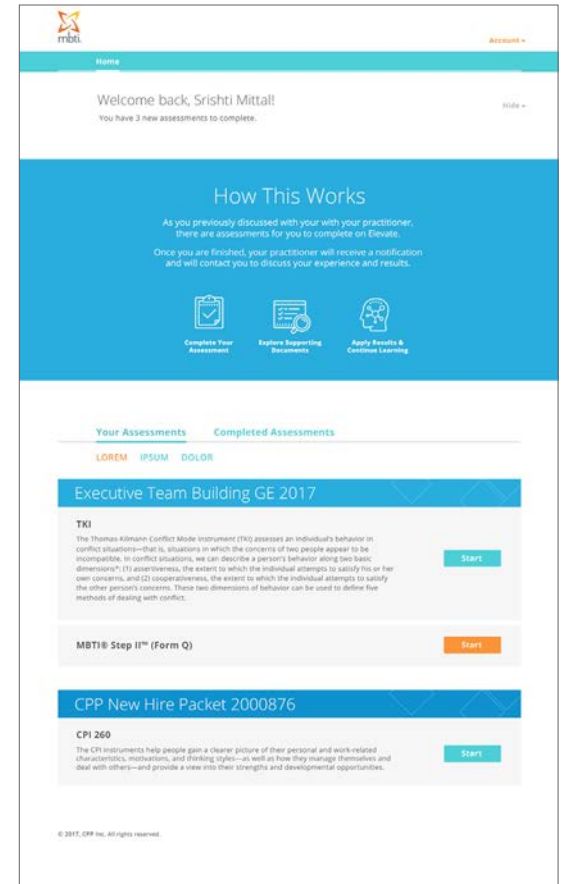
mbti.

Account ▾

Home

Welcome back, Srishti Mittal!

You have 3 new assessments to complete.

Hide ▾

How This Works

As you previously discussed with your with your practitioner, there are assessments for you to complete on Elevate.

Once you are finished, your practitioner will receive a notification and will contact you to discuss your experience and results.

Complete Your Assessment

Explore Supporting Documents

Apply Results & Continue Learning

Your Assessments

Completed Assessments

LOREM IPSUM DOLOR

Executive Team Building GE 2017

TKI

The Thomas-Kilmann Conflict Mode Instrument (TKI) assesses an individual's behavior in conflict situations—that is, situations in which the concerns of two people appear to be incompatible. In conflict situations, we can describe a person's behavior along two basic dimensions*: (1) assertiveness, the extent to which the individual attempts to satisfy his or her own concerns, and (2) cooperativeness, the extent to which the individual attempts to satisfy the other person's concerns. These two dimensions of behavior can be used to define five methods of dealing with conflict.

Start

MBTI® Step II™ (Form Q)

Start

CPP New Hire Packet 2000876

CPI 260

The CPI instruments help people gain a clearer picture of their personal and work-related characteristics, motivations, and thinking styles—as well as how they manage themselves and deal with others—and provide a view into their strengths and developmental opportunities.

Start

© 2017, CPP Inc. All rights reserved.